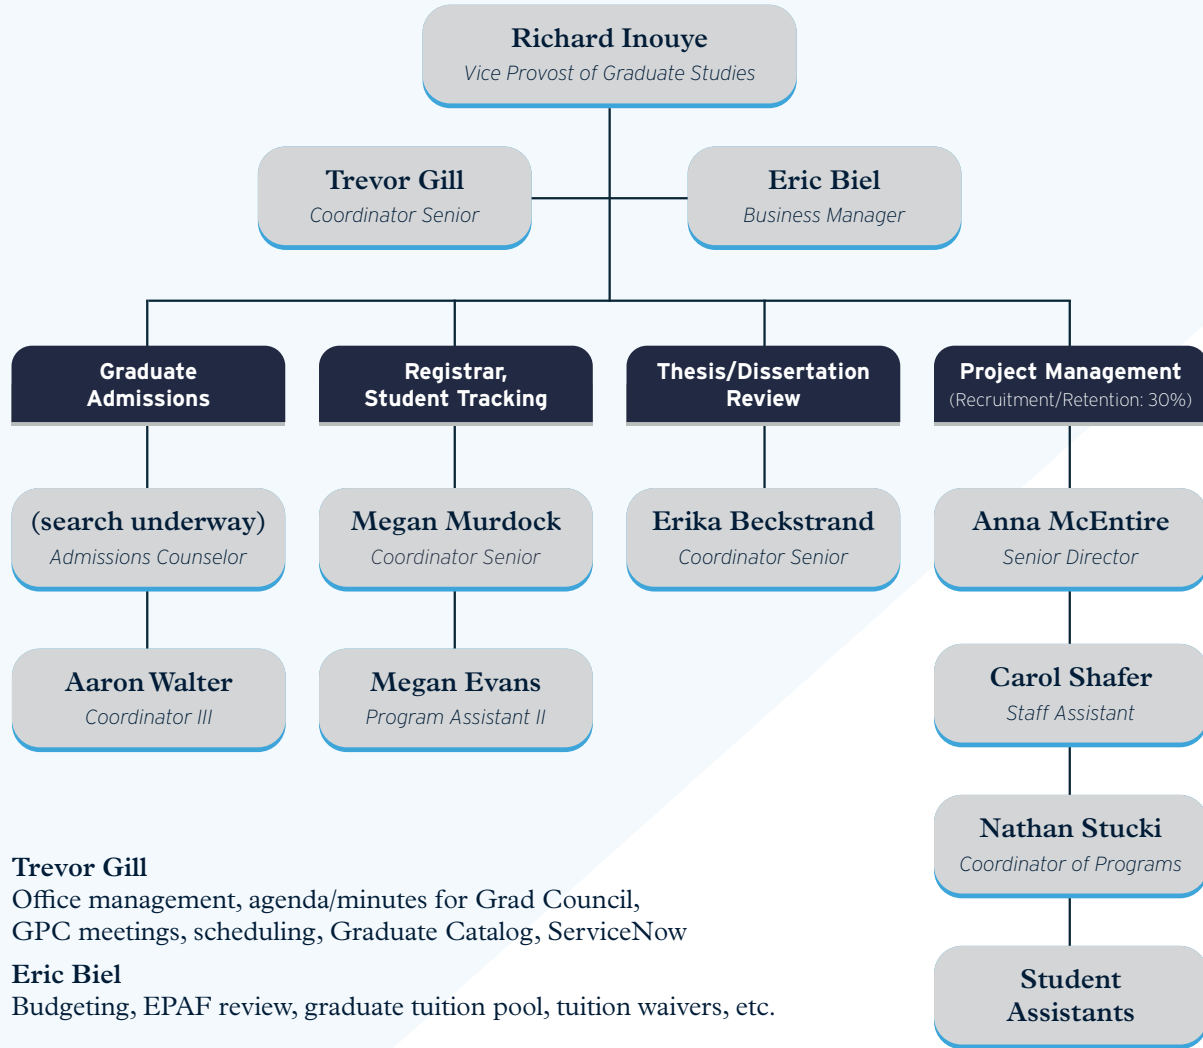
Richard Inouye
Vice Provost of Graduate Studies

Trevor Gill
Coordinator Senior

Eric Biel
Business Manager

Graduate Admissions

Registrar, Student Tracking

Thesis/Dissertation Review

Project Management
(Recruitment/Retention: 30%)

(search underway)
Admissions Counselor

Megan Murdock
Coordinator Senior

Erika Beckstrand
Coordinator Senior

Anna McEntire
Senior Director

Aaron Walter
Coordinator III

Megan Evans
Program Assistant II

Carol Shafer
Staff Assistant

Nathan Stucki
Coordinator of Programs

Student Assistants

Trevor Gill
Office management, agenda/minutes for Grad Council, GPC meetings, scheduling, Graduate Catalog, ServiceNow

Eric Biel
Budgeting, EPAF review, graduate tuition pool, tuition waivers, etc.